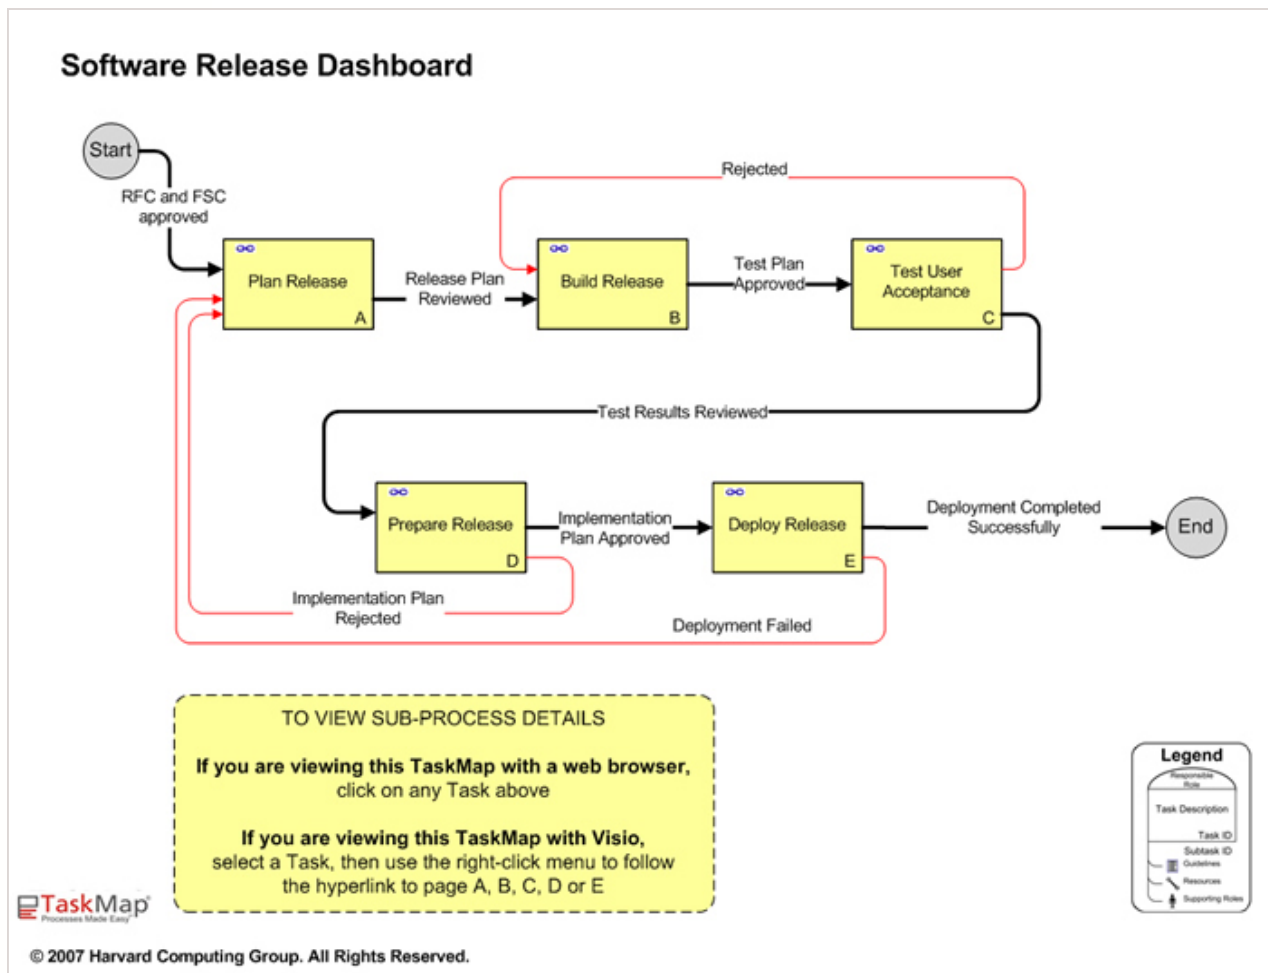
Software Release Dashboard

Start

RFC and FSC approved

Plan Release
A

Release Plan Reviewed

Build Release
B

Rejected

Test Plan Approved

Test User Acceptance
C

Test Results Reviewed

Prepare Release
D

Implementation Plan Approved

Deploy Release
E

Deployment Completed Successfully

End

Implementation Plan Rejected

Deployment Failed

TO VIEW SUB-PROCESS DETAILS

**If you are viewing this TaskMap with a web browser,** click on any Task above

**If you are viewing this TaskMap with Visio,** select a Task, then use the right-click menu to follow the hyperlink to page A, B, C, D or E

Legend
Responsible Role
Task Description
Task ID
Subtask ID
Guidelines
Resources
Supporting Roles

TaskMap
Processes Made Easy

© 2007 Harvard Computing Group. All Rights Reserved.